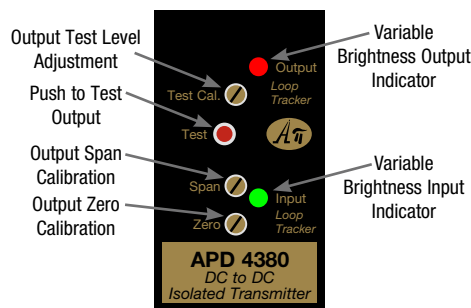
Output Test Level Adjustment

Push to Test Output

Output Span Calibration

Output Zero Calibration

Variable Brightness Output Indicator

Variable Brightness Input Indicator

Output

Loop Tracker

Test Cal.

Test

Span

Input

Loop Tracker

Zero

APD 4380

DC to DC Isolated Transmitter